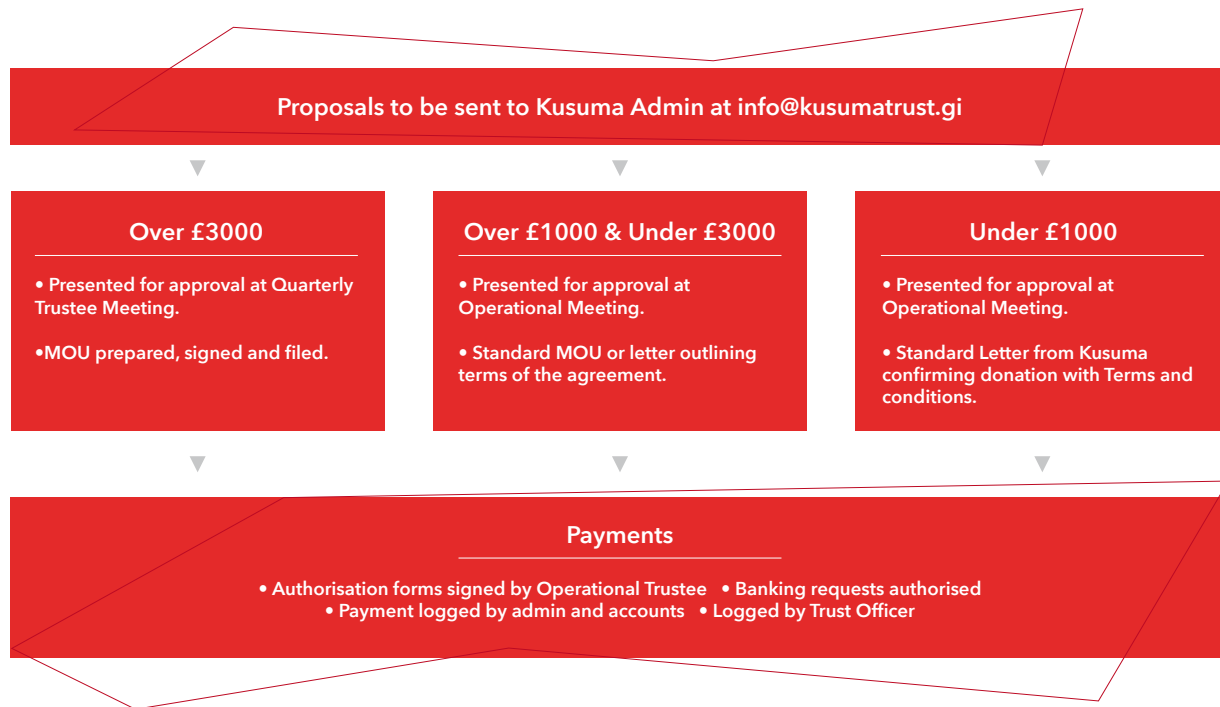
Proposals to be sent to Kusuma Admin at info@kusumatrust.gi

Over £3000

• Presented for approval at Quarterly Trustee Meeting.

•MOU prepared, signed and filed.

Over £1000 & Under £3000

• Presented for approval at Operational Meeting.

• Standard MOU or letter outlining terms of the agreement.

Under £1000

• Presented for approval at Operational Meeting.

• Standard Letter from Kusuma confirming donation with Terms and conditions.

Payments

• Authorisation forms signed by Operational Trustee • Banking requests authorised • Payment logged by admin and accounts • Logged by Trust Officer